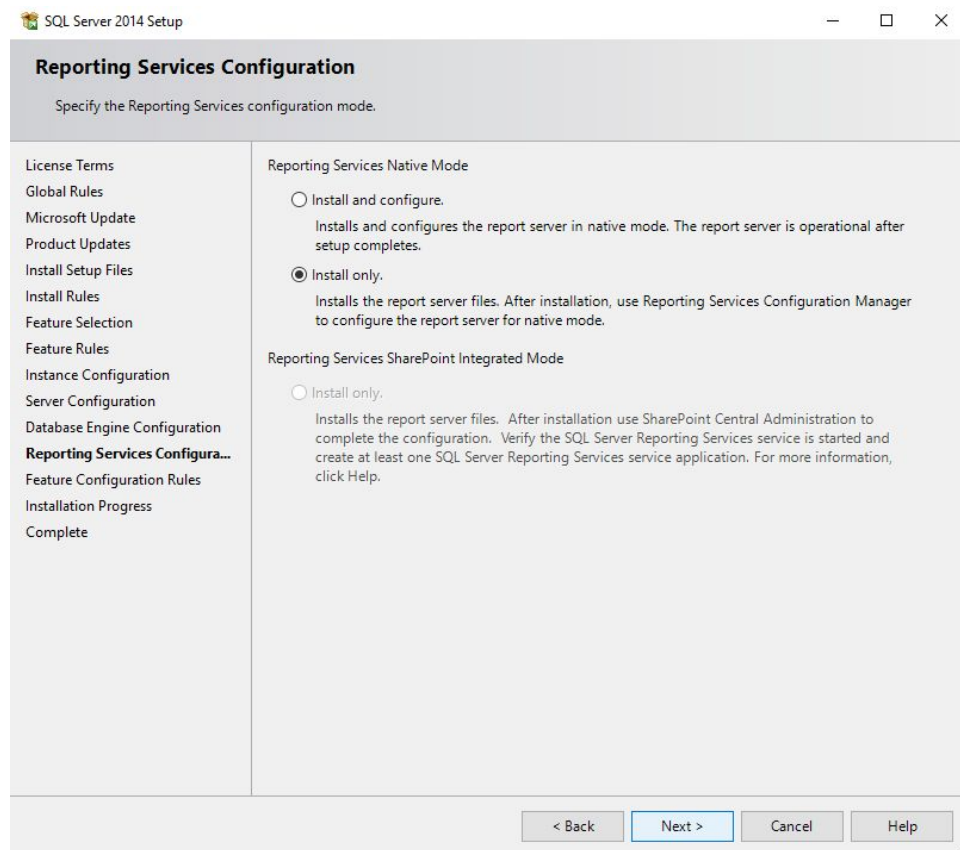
SQL Server 2014 Setup

Reporting Services Configuration

Specify the Reporting Services configuration mode.

License Terms
Global Rules
Microsoft Update
Product Updates
Install Setup Files
Install Rules
Feature Selection
Feature Rules
Instance Configuration
Server Configuration
Database Engine Configuration
Reporting Services Configura...
Feature Configuration Rules
Installation Progress
Complete

Reporting Services Native Mode

Install and configure.

Installs and configures the report server in native mode. The report server is operational after setup completes.

Install only.

Installs the report server files. After installation, use Reporting Services Configuration Manager to configure the report server for native mode.

Reporting Services SharePoint Integrated Mode

Install only.

Installs the report server files. After installation use SharePoint Central Administration to complete the configuration. Verify the SQL Server Reporting Services service is started and create at least one SQL Server Reporting Services service application. For more information, click Help.

< Back | Next > | Cancel | Help